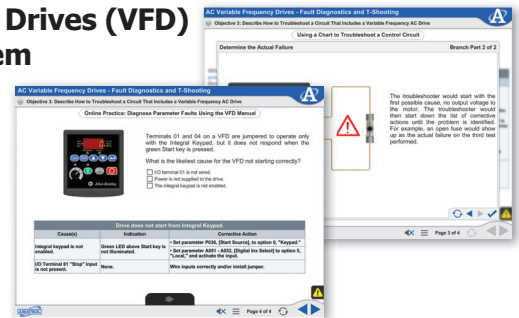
Drives (VFD)
em

AC Variable Frequency Drives - Fault Diagnostics and T-Shooting
Objective 3: Describe How to Troubleshoot a Circuit That Includes a Variable Frequency AC Drive

Using a Chart to Troubleshoot a Control Circuit

Determine the Actual Failure

Branch Part 2 of 2

The troubleshooter would start with the first possible cause, no output voltage to the motor. The troubleshooter would then start down the list of corrective actions until the problem is identified. For example, an open fuse would show up as the actual failure on the third test performed.

Page 3 of 4

AC Variable Frequency Drives - Fault Diagnostics and T-Shooting
Objective 3: Describe How to Troubleshoot a Circuit That Includes a Variable Frequency AC Drive

Online Practice: Diagnose Parameter Faults Using the VFD Manual

Terminals 01 and 04 on a VFD are jumpered to operate only with the Integral Keypad, but it does not respond when the green Start key is pressed.

What is the likeliest cause for the VFD not starting correctly?

I/O terminal 01 is not wired.
Power is not supplied to the drive.
The integral keypad is not enabled.

Allen-Bradley

| Drive does not start from Integral Keypad. | | |
|---|---|---|
| Cause(s) | Indication | Corrective Action |
| Integral keypad is not enabled. | Green LED above Start key is not illuminated. | • Set parameter P036, [Start Source], to option 0, "Keypad." • Set parameter A051 - A052, [Digital Inx Select] to option 5, "Local," and activate the input. |
| I/O Terminal 01 "Stop" input is not present. | None. | Wire inputs correctly and/or install jumper. |

Page 4 of 4